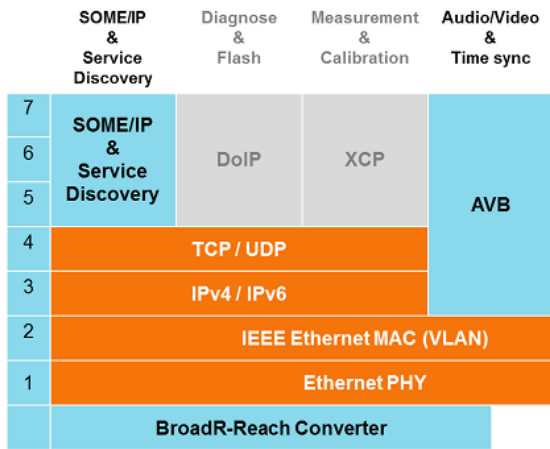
SOME/IP & Service Discovery

Diagnose & Flash

Measurement & Calibration

Audio/Video & Time sync

7

6

5

SOME/IP & Service Discovery

DoIP

XCP

AVB

4

TCP / UDP

3

IPv4 / IPv6

2

IEEE Ethernet MAC (VLAN)

1

Ethernet PHY

BroadR-Reach Converter